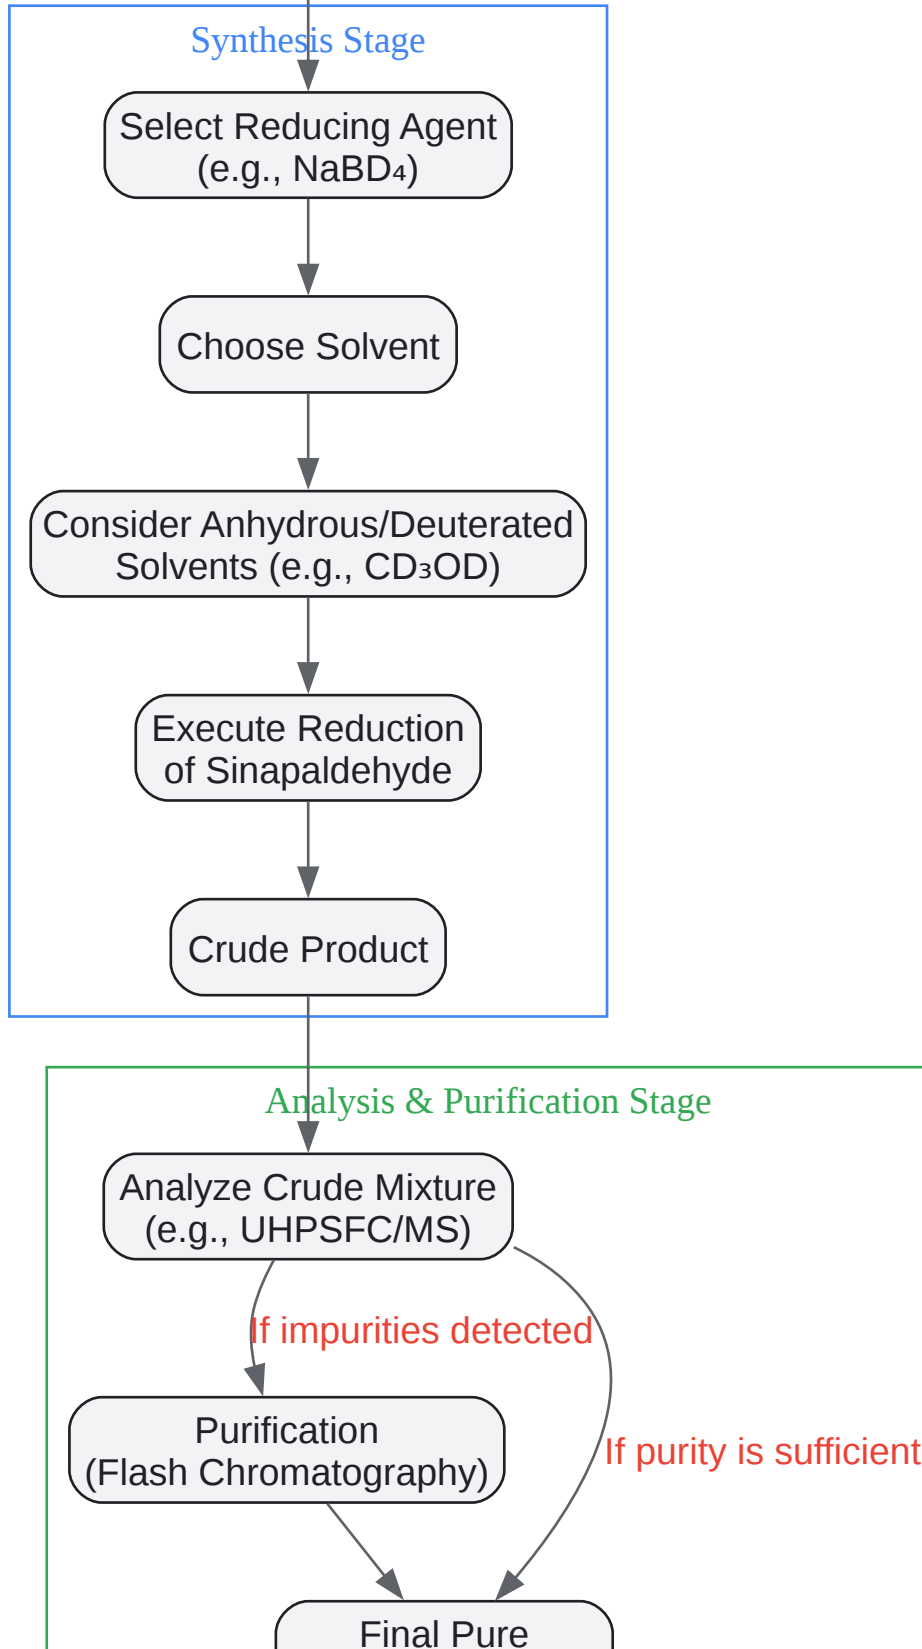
Synthesis Stage

Select Reducing Agent (e.g., $NaBD_4$)

Choose Solvent

Consider Anhydrous/Deuterated Solvents (e.g., $CD_3OD$)

Execute Reduction of Sinapaldehyde

Crude Product

Analysis & Purification Stage

Analyze Crude Mixture (e.g., UHPSFC/MS)

If impurities detected

If purity is sufficient

Purification (Flash Chromatography)

Final Pure